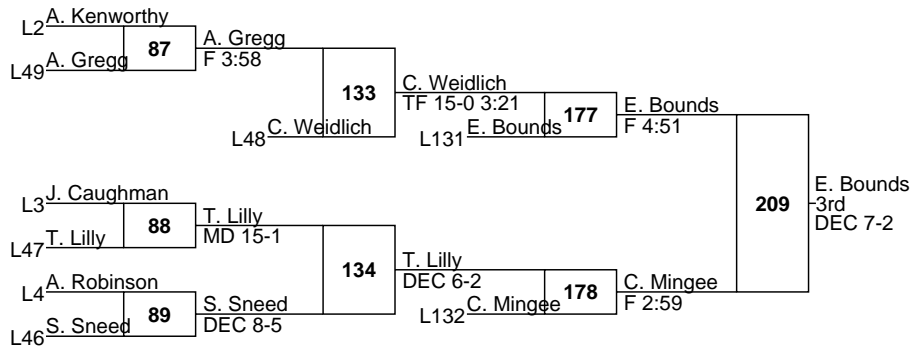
L2 A. Kenworthy
L49 A. Gregg
87
A. Gregg
F 3:58
L48 C. Weidlich
133
C. Weidlich
TF 15-0 3:21
L131 E. Bounds
177
E. Bounds
F 4:51
209
E. Bounds
3rd
DEC 7-2
L3 J. Caughman
L47 T. Lilly
88
T. Lilly
MD 15-1
L4 A. Robinson
L46 S. Sneed
89
S. Sneed
DEC 8-5
134
T. Lilly
DEC 6-2
L132 C. Mingee
178
C. Mingee
F 2:59